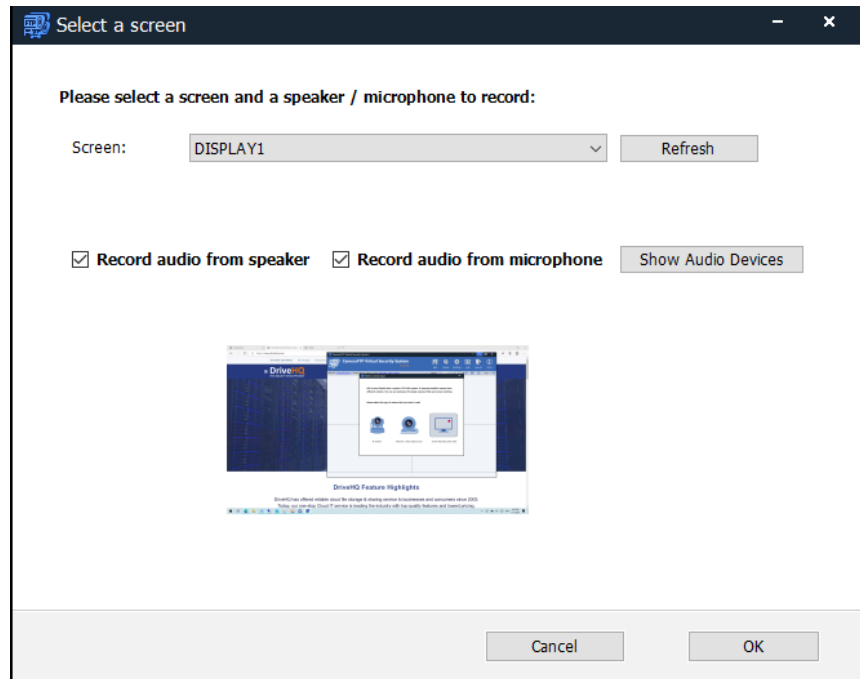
Select a screen

Please select a screen and a speaker / microphone to record:

Screen: DISPLAY1

Refresh

Record audio from speaker

Record audio from microphone

Show Audio Devices

DriveHQ

DriveHQ Feature Highlights

Cancel

OK